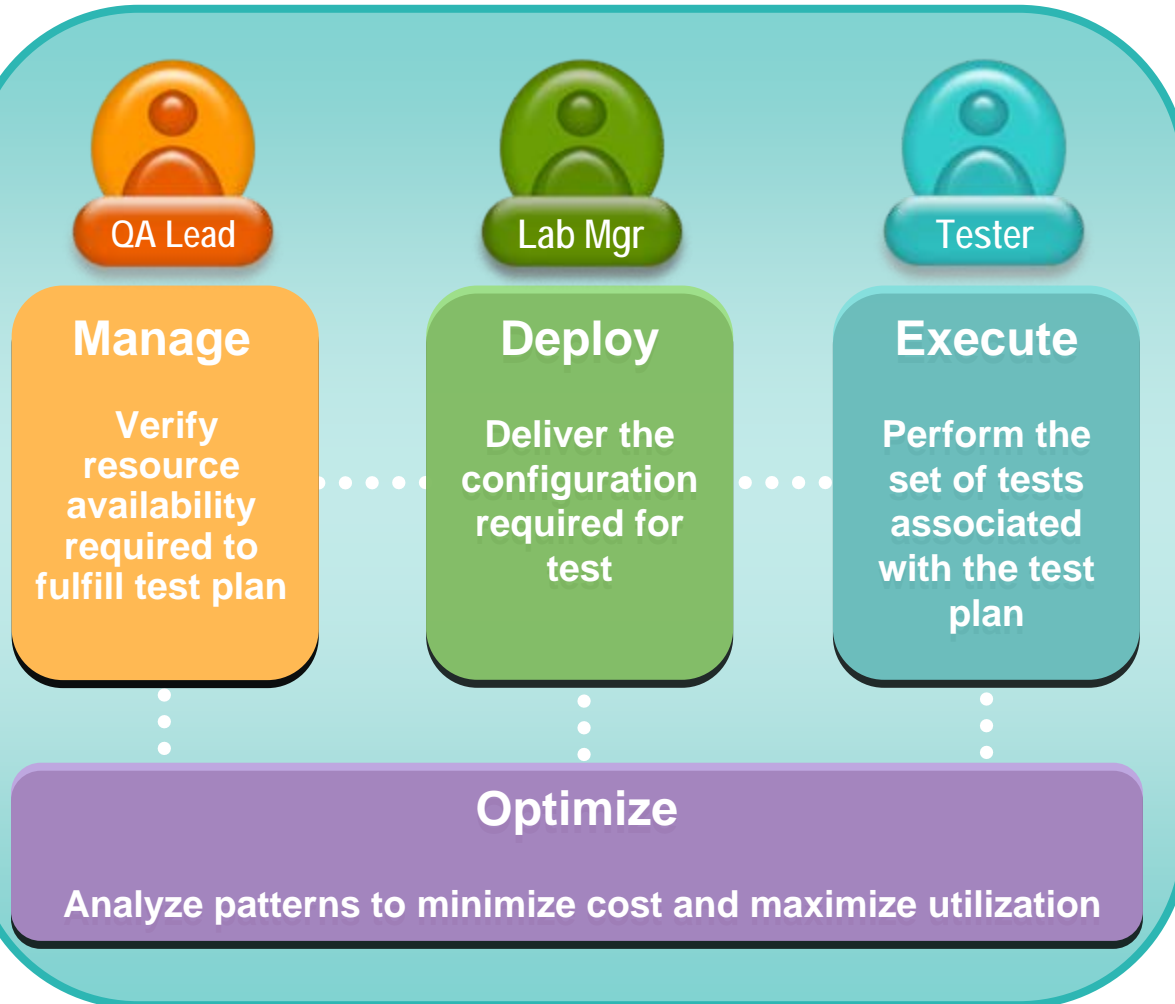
QA Lead

Lab Mgr

Tester

Manage

Verify resource availability required to fulfill test plan

Deploy

Deliver the configuration required for test

Execute

Perform the set of tests associated with the test plan

Optimize

Analyze patterns to minimize cost and maximize utilization